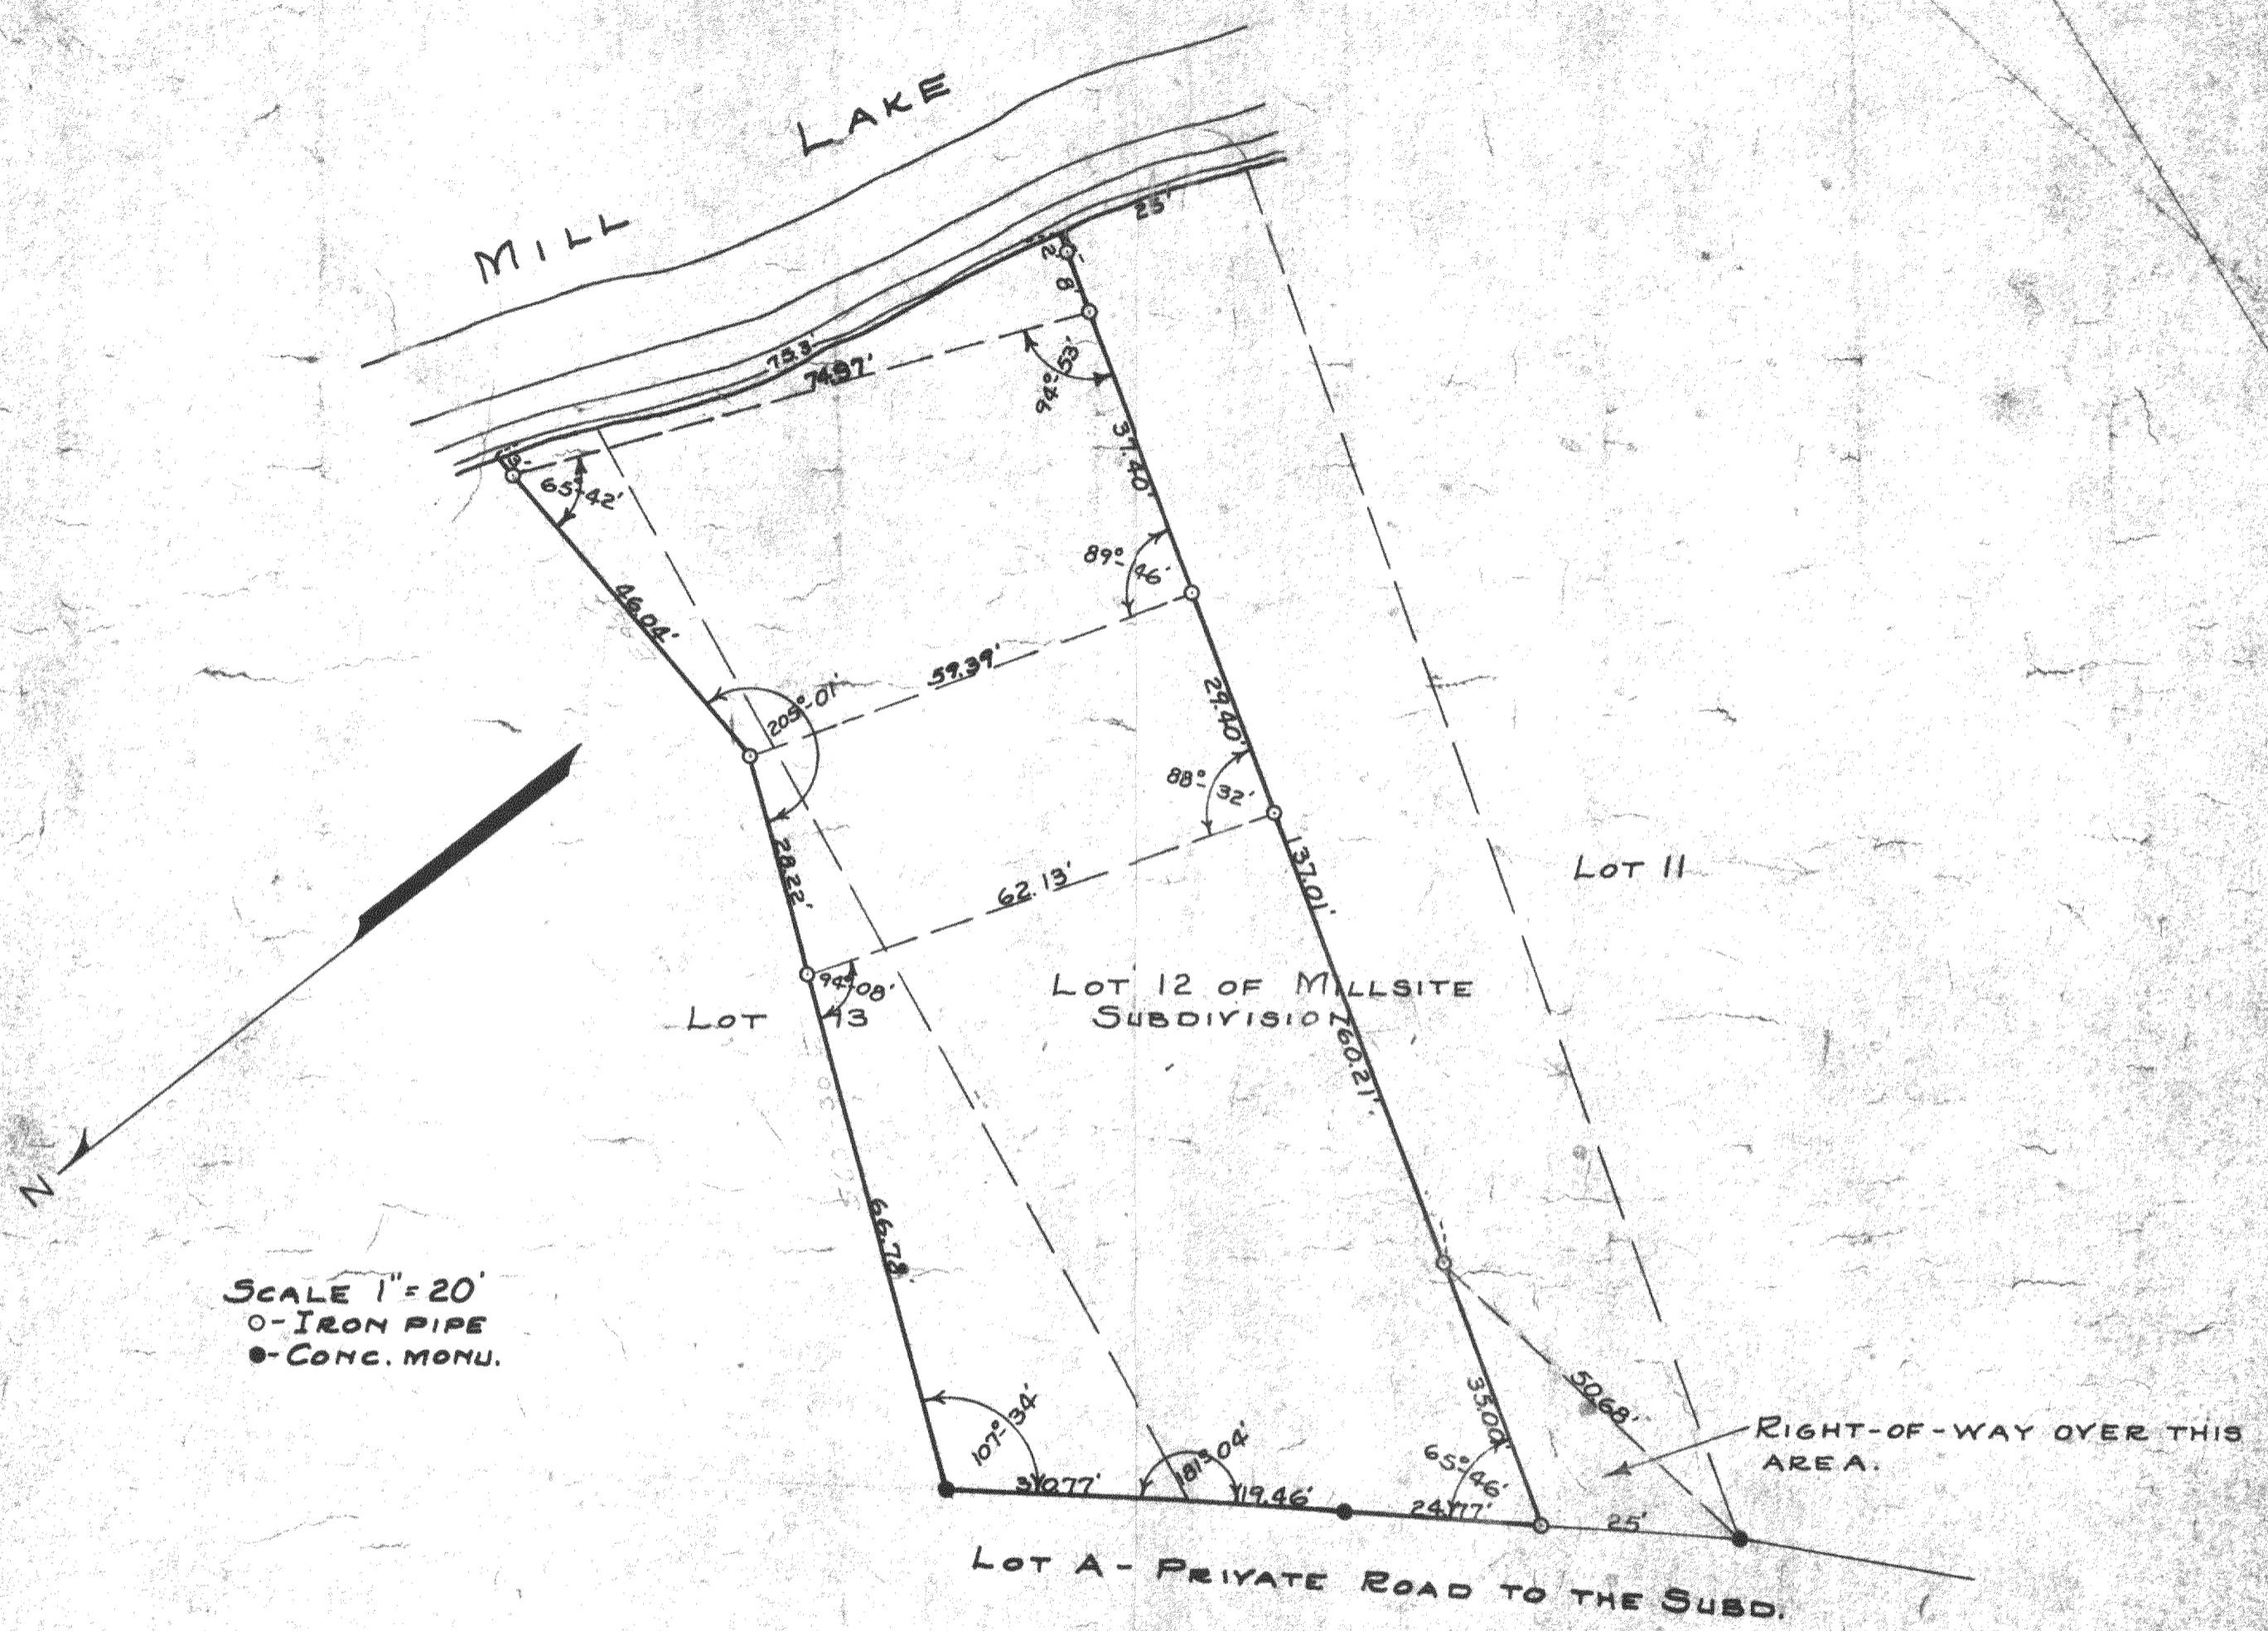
MILL LAKE

25'

2'

8'

75.3'

74.97'

94° 53'

37.40'

65° 42'

89° 46'

46.04'

205° 01'

59.39'

29.40'

88° 32'

28.22'

62.13'

137.01'

LOT 11

94° 08'

LOT 12 OF MILLSITE SUBDIVISION

LOT 13

60.21'

N

66.78'

SCALE 1" = 20'
o - IRON PIPE
• - CONC. MONU.

33.00'

50.68'

107° 34'

181° 04'

65° 46'

RIGHT-OF-WAY OVER THIS AREA.

31.77'

19.46'

24.77'

25'

LOT A - PRIVATE ROAD TO THE SUBD.